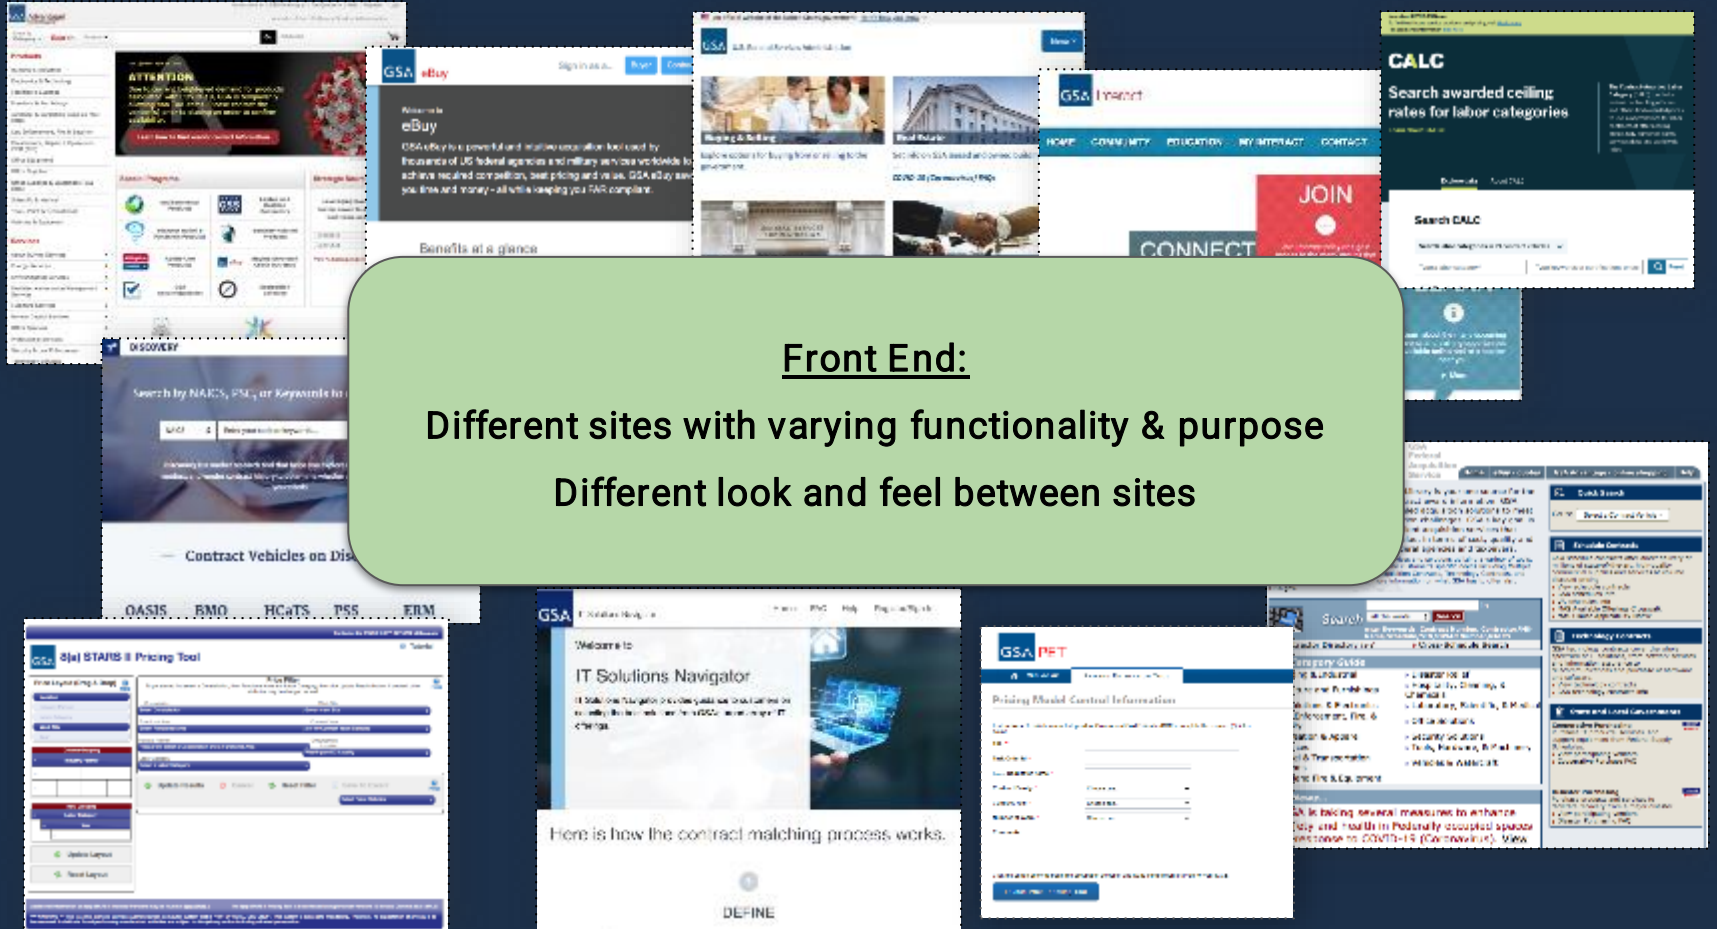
Front End:

Different sites with varying functionality & purpose

Different look and feel between sites

ATTENTION

GSA eBuy

eBuy

Benefits at a glance

GSA Interact

HOME COMMUNITY EDUCATION MY INTERACT CONTACT

JOIN

CONNECT

CALC

Search awarded ceiling rates for labor categories

Search CALC

DISCOVERY

Search by NAICS, PSC, or Keywords to

Contract Vehicles on Dis

OASIS BMO HCaTS PSS ERM

8(a) STARS II Pricing Tool

GSA IT Solutions Navigator

Welcome to

IT Solutions Navigator

Here is how the contract matching process works.

DEFINE

GSA PET

Pricing Model Control Information

Search

Real Estate

Buying & Selling